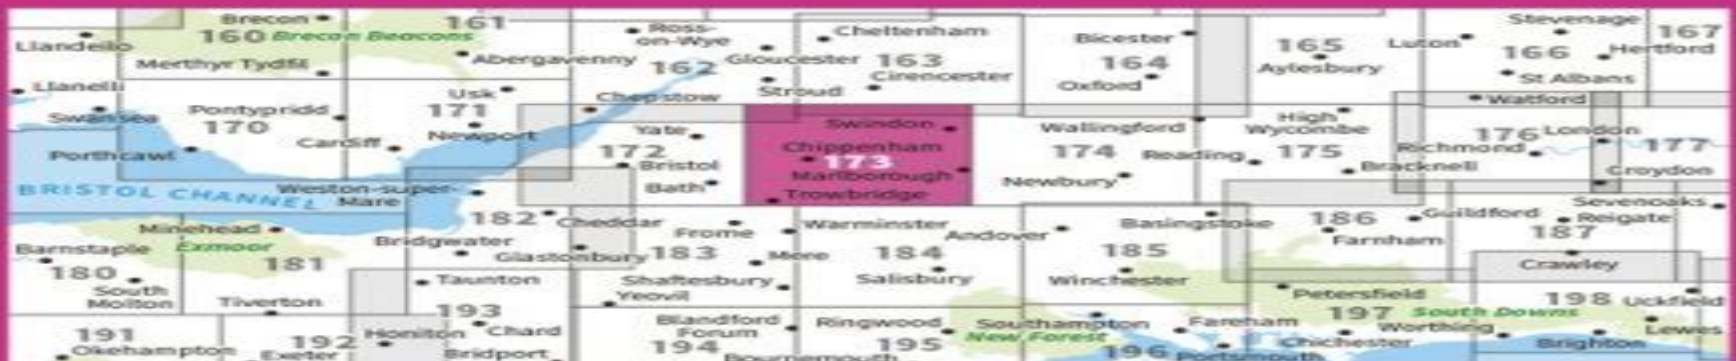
Brecon 161
Llandeilo 160 Brecon Beacons
Merthyr Tydfil
Abergavenny
Ross-on-Wye
162 Gloucester
Cheltenham
163 Cirencester
Stroud
Bicester
164
Oxford
165
Aylesbury
Luton
166
St Albans
Stevenage
167
Hertford
Watford
Llanelli
Pontypridd
Swansea 170
Usk
171
Newport
Cardiff
Chepstow
Porthcawl
Yate
172 Bristol
Bath
Swindon
Chippenham
173
Marlborough
Trowbridge
Wallingford
174 Reading
Newbury
High Wycombe
175
Bracknell
176 London
Richmond
177
Croydon
BRISTOL CHANNEL
Weston-super-Mare
182 Cheddar
Frome
Warminster
Andover
Basingstoke
186
Guildford
Reigate
Sevenoaks
187
Minehead
Exmoor
Barnstaple
Bridgwater
181
180
South Molton
Glastonbury 183
Mere
184
185
Farnham
Crawley
Taunton
Tiverton
Shaftesbury
Yeovil
Salisbury
Winchester
Petersfield
198 Uckfield
193
191
Okehampton
192
Exeter
Honiton
Chard
Bridport
Blandford Forum
194
Bournemouth
Ringwood
195
Southampton
New Forest
196 Portsmouth
Fareham
197 South Downs
Chichester
Worthing
Brighton
Lewes